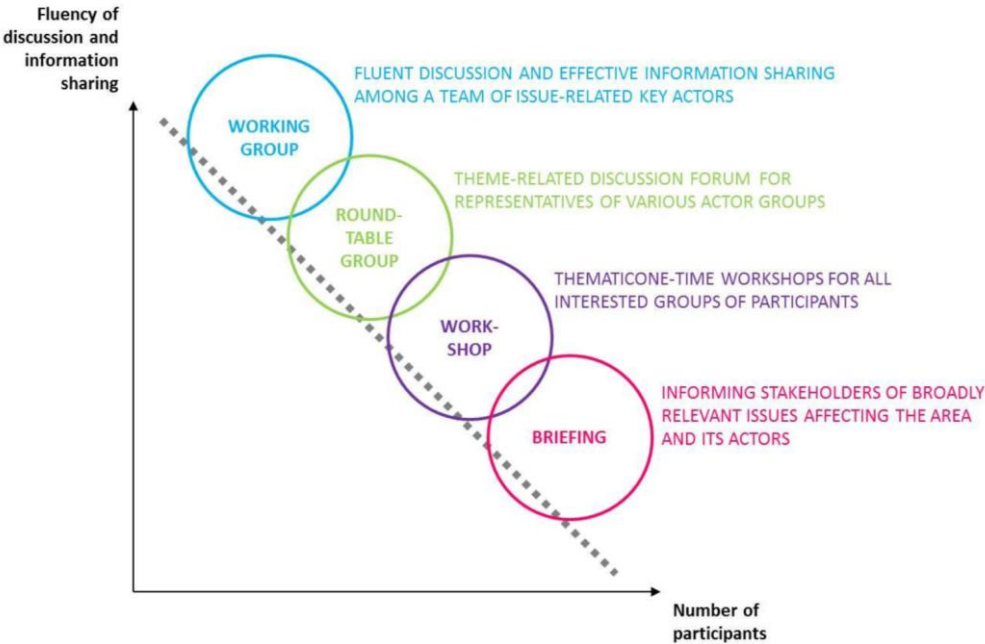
Fluency of discussion and information sharing

WORKING GROUP

FLUENT DISCUSSION AND EFFECTIVE INFORMATION SHARING AMONG A TEAM OF ISSUE-RELATED KEY ACTORS

ROUND-TABLE GROUP

THEME-RELATED DISCUSSION FORUM FOR REPRESENTATIVES OF VARIOUS ACTOR GROUPS

WORK-SHOP

THEMATICONE-TIME WORKSHOPS FOR ALL INTERESTED GROUPS OF PARTICIPANTS

BRIEFING

INFORMING STAKEHOLDERS OF BROADLY RELEVANT ISSUES AFFECTING THE AREA AND ITS ACTORS

Number of participants